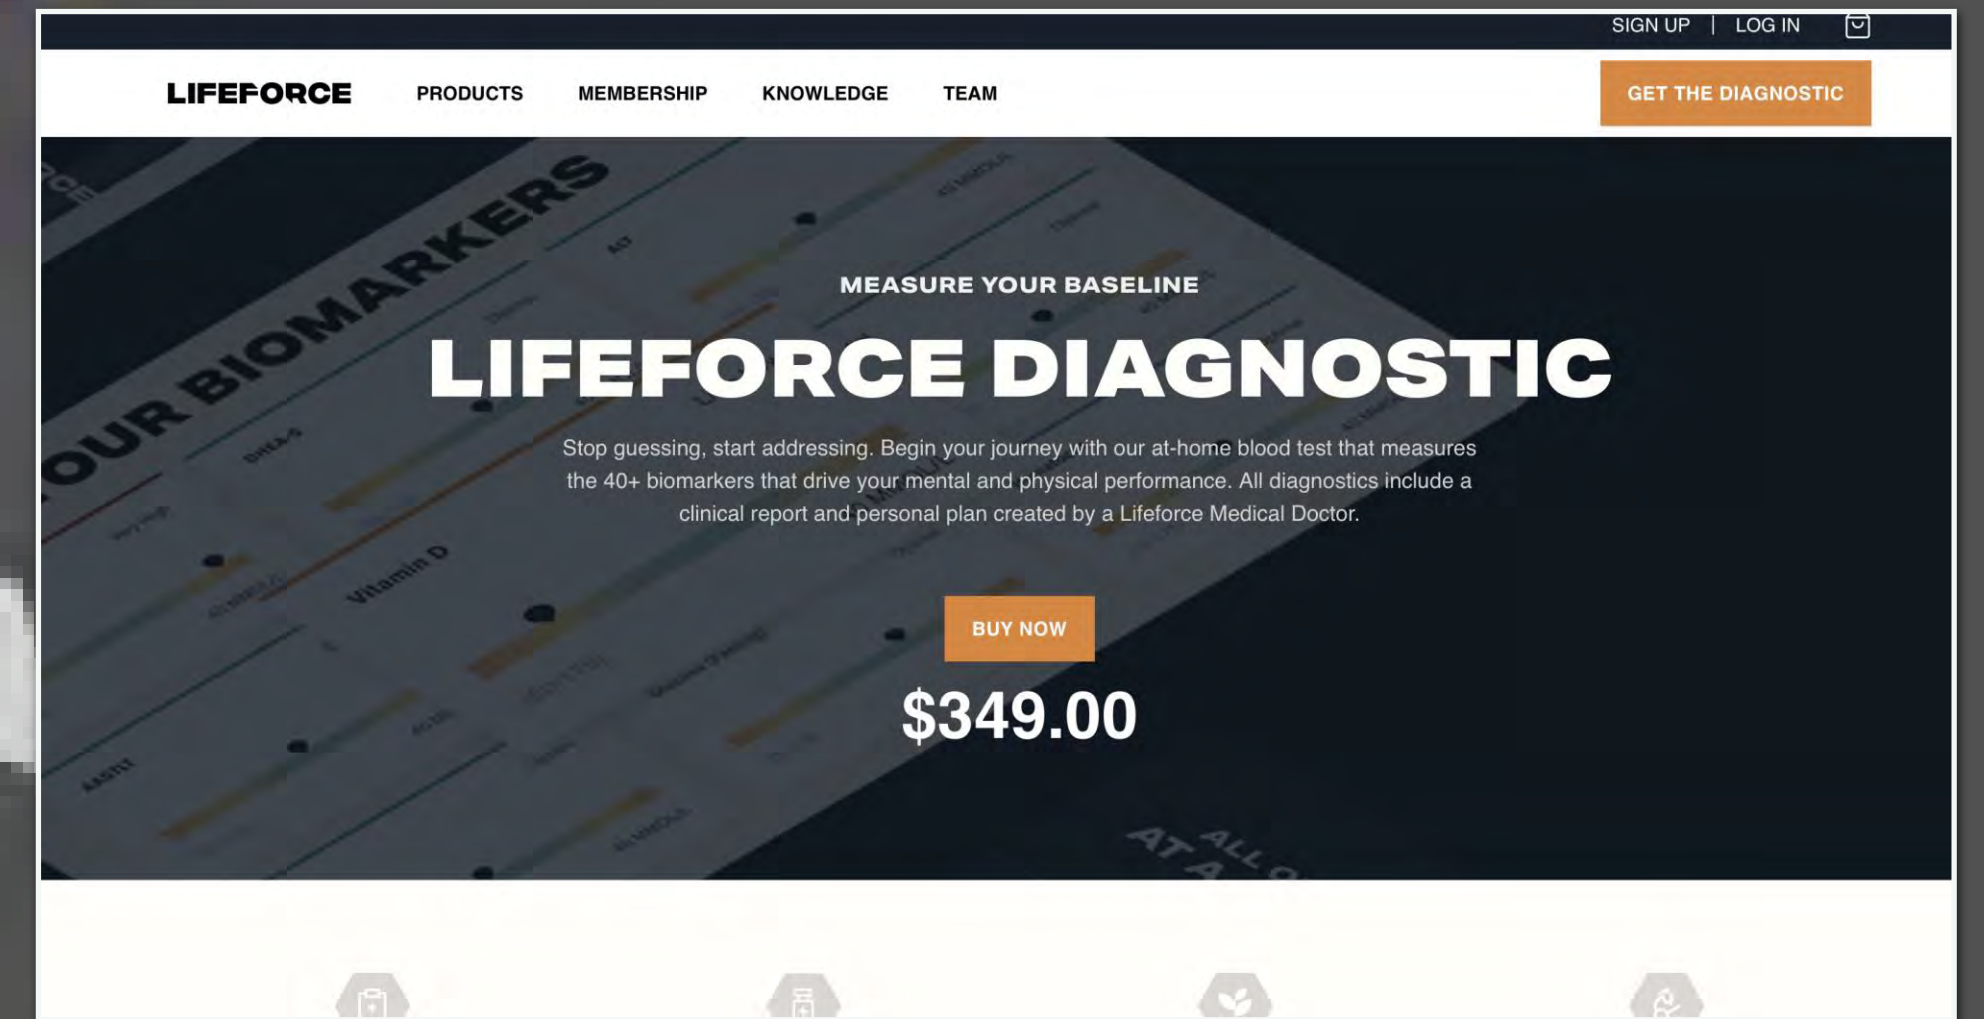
SIGN UP | LOG IN

LIFEFORCE PRODUCTS MEMBERSHIP KNOWLEDGE TEAM GET THE DIAGNOSTIC

YOUR BIOMARKERS

MEASURE YOUR BASELINE

LIFEFORCE DIAGNOSTIC

Stop guessing, start addressing. Begin your journey with our at-home blood test that measures the 40+ biomarkers that drive your mental and physical performance. All diagnostics include a clinical report and personal plan created by a Lifeforce Medical Doctor.

BUY NOW

$349.00